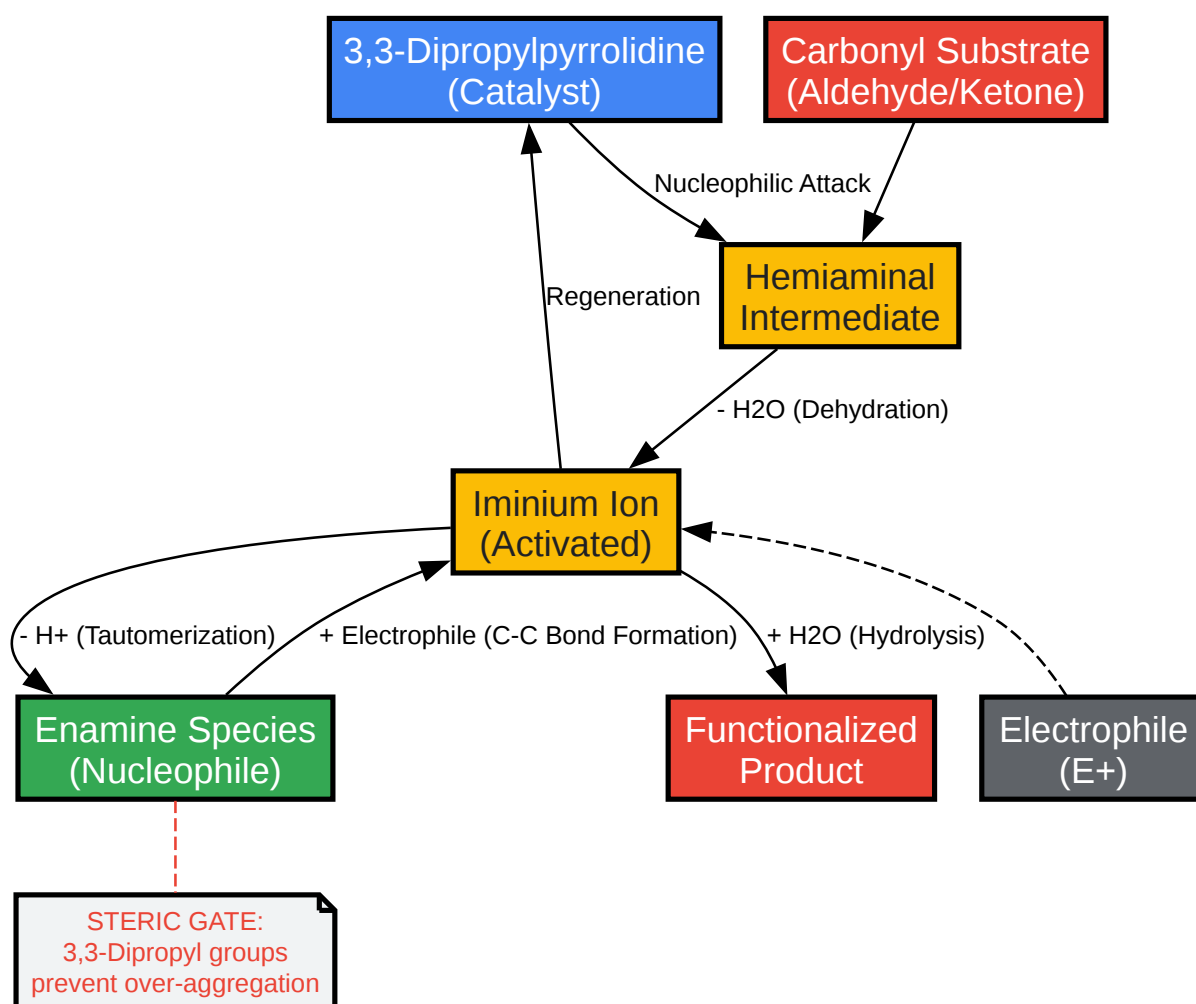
3,3-Dipropylpyrrolidine
(Catalyst)

Carbonyl Substrate
(Aldehyde/Ketone)

Nucleophilic Attack

Regeneration

Hemiaminal
Intermediate

- H2O (Dehydration)

Iminium Ion
(Activated)

- H+ (Tautomerization)

+ Electrophile (C-C Bond Formation)

+ H2O (Hydrolysis)

Enamine Species
(Nucleophile)

Functionalized
Product

Electrophile
(E+)

STERIC GATE:
3,3-Dipropyl groups
prevent over-aggregation